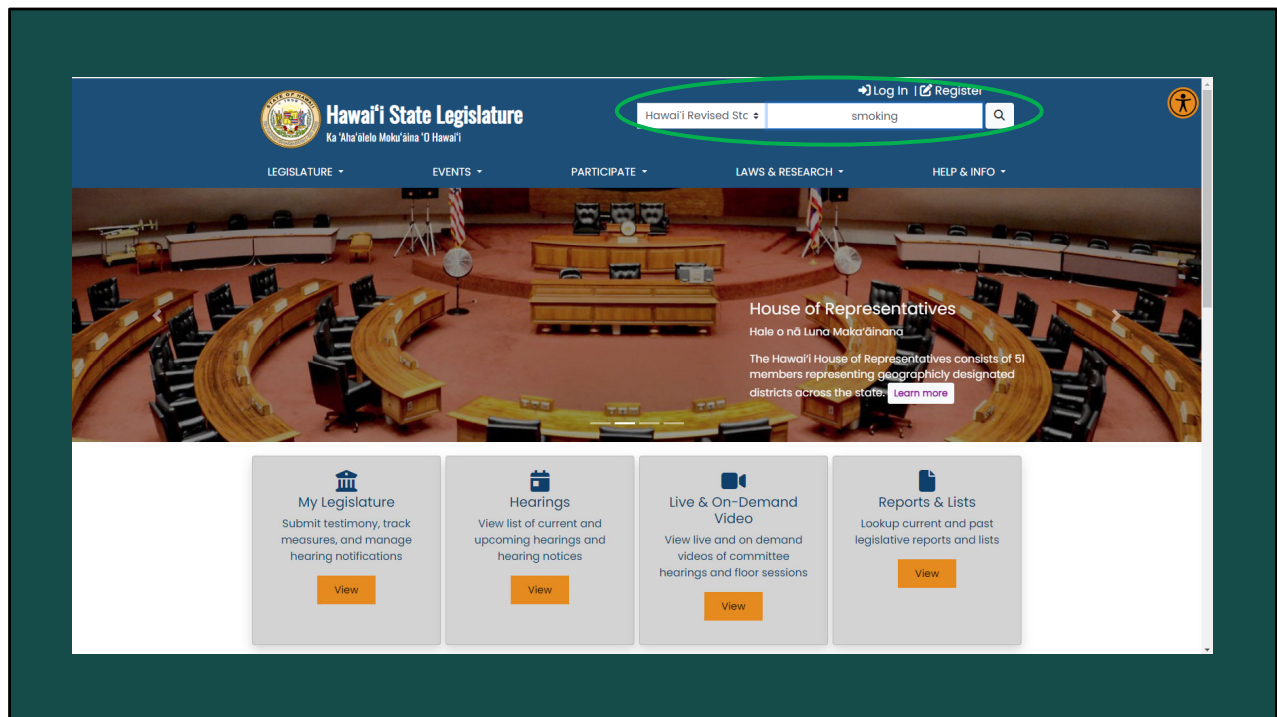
Hawaiʻi State Legislature
Ka ʻAhaʻōlelo Mokuʻāina ʻO Hawaiʻi

Log In | Register

Hawaiʻi Revised Stc

smoking

LEGISLATURE

EVENTS

PARTICIPATE

LAWS & RESEARCH

HELP & INFO

House of Representatives
Hale o nā Luna Makaʻāinana

The Hawaiʻi House of Representatives consists of 51 members representing geographicly designated districts across the state. Learn more

My Legislature
Submit testimony, track measures, and manage hearing notifications
View

Hearings
View list of current and upcoming hearings and hearing notices
View

Live & On-Demand Video
View live and on demand videos of committee hearings and floor sessions
View

Reports & Lists
Lookup current and past legislative reports and lists
View